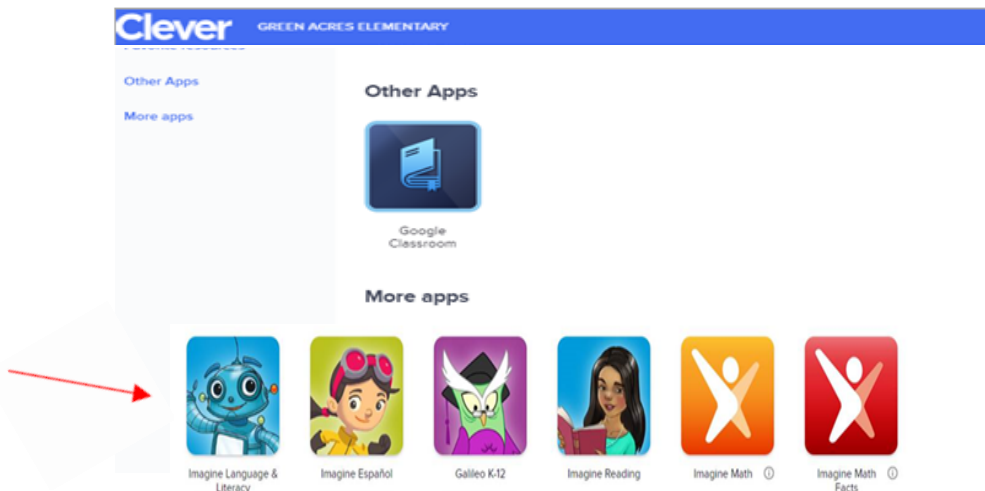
Clever GREEN ACRES ELEMENTARY

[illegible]

Other Apps

More apps

Other Apps

Google Classroom

More apps

Imagine Language & Literacy

Imagine Español

Galileo K-12

Imagine Reading

Imagine Math ⓘ

Imagine Math Facts ⓘ